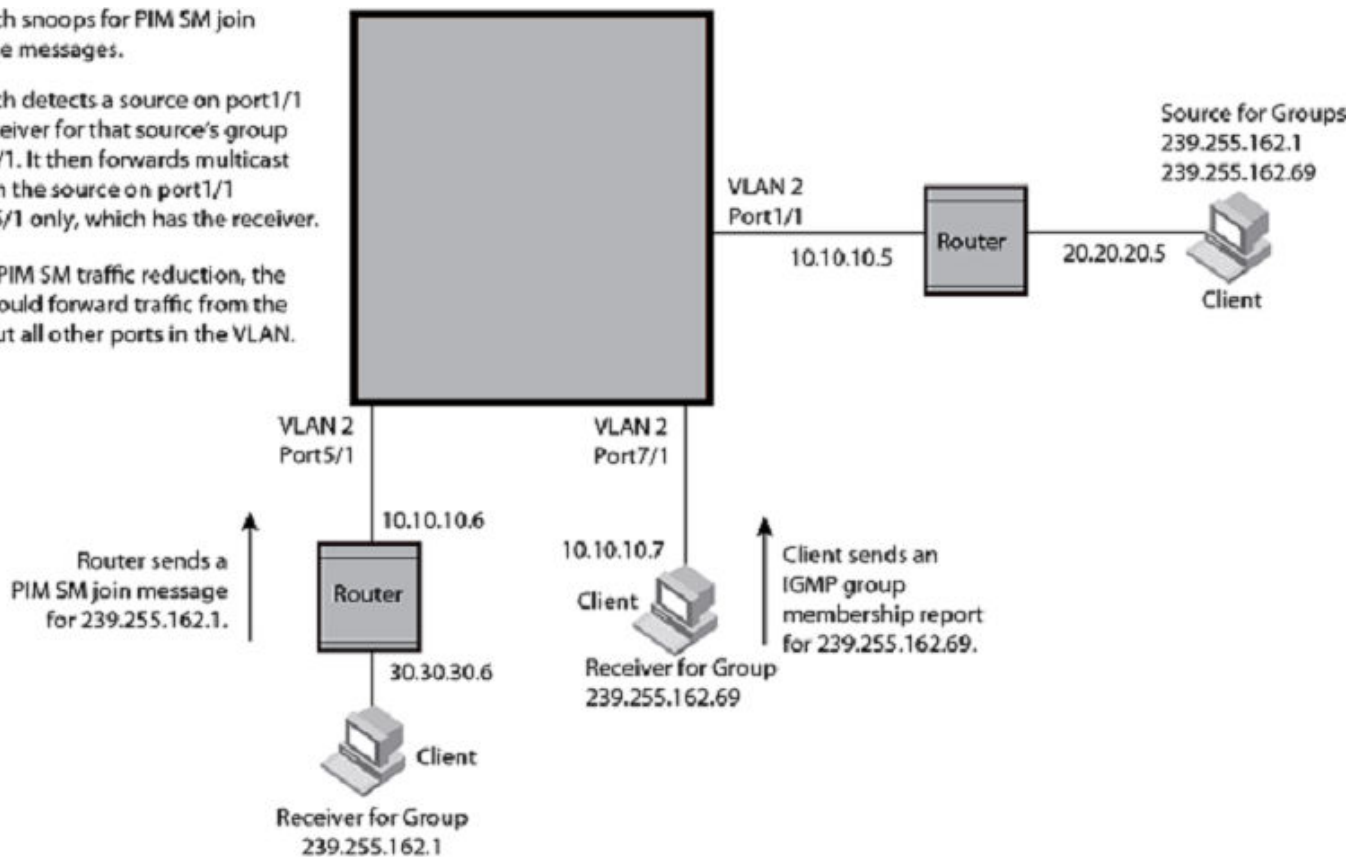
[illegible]th snoops for PIM SM join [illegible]e messages.

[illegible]th detects a source on port1/1 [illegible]eiver for that source's group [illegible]/1. It then forwards multicast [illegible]n the source on port1/1 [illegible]5/1 only, which has the receiver.

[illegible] PIM SM traffic reduction, the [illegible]ould forward traffic from the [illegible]ut all other ports in the VLAN.

Source for Groups
239.255.162.1
239.255.162.69

VLAN 2
Port1/1

10.10.10.5

Router

20.20.20.5

Client

VLAN 2
Port5/1

VLAN 2
Port7/1

10.10.10.6

Router sends a PIM SM join message for 239.255.162.1.

Router

30.30.30.6

Client

Receiver for Group
239.255.162.1

10.10.10.7

Client

Receiver for Group
239.255.162.69

Client sends an IGMP group membership report for 239.255.162.69.